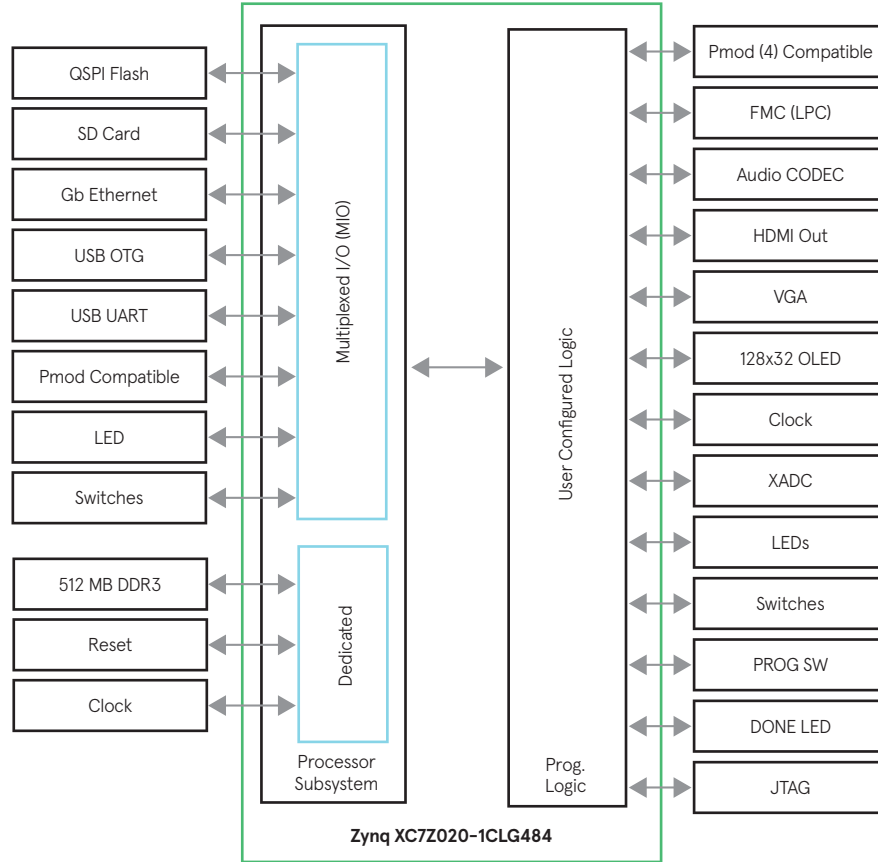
QSPI Flash
SD Card
Gb Ethernet
USB OTG
USB UART
Pmod Compatible
LED
Switches

512 MB DDR3
Reset
Clock

Multiplexed I/O (MIO)

Dedicated

Processor Subsystem

User Configured Logic

Prog. Logic

Zynq XC7Z020-1CLG484

Pmod (4) Compatible
FMC (LPC)
Audio CODEC
HDMI Out
VGA
128x32 OLED
Clock
XADC
LEDs
Switches
PROG SW
DONE LED
JTAG